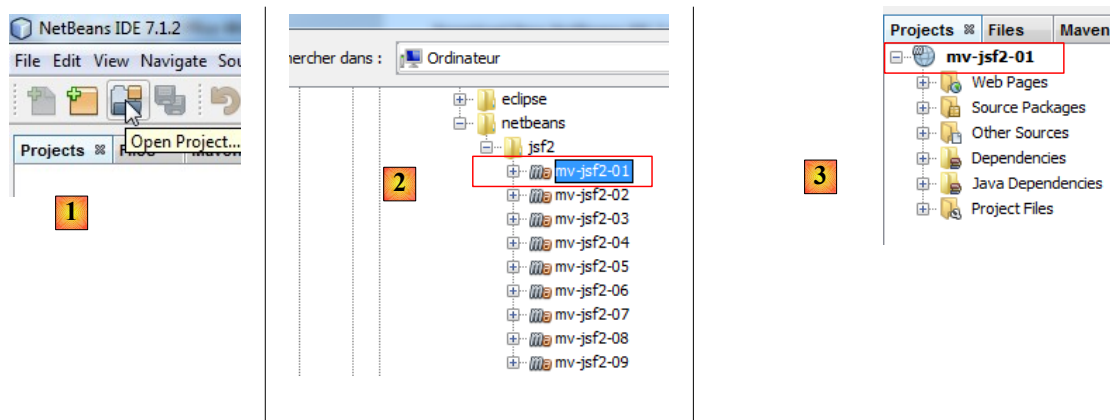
NetBeans IDE 7.1.2
File Edit View Navigate Sou
Open Project...
Projects Files Maven
1

hercher dans : Ordinateur
eclipse
netbeans
jsf2
mv-jsf2-01
mv-jsf2-02
mv-jsf2-03
mv-jsf2-04
mv-jsf2-05
mv-jsf2-06
mv-jsf2-07
mv-jsf2-08
mv-jsf2-09
2

Projects Files Maven
mv-jsf2-01
Web Pages
Source Packages
Other Sources
Dependencies
Java Dependencies
Project Files
3